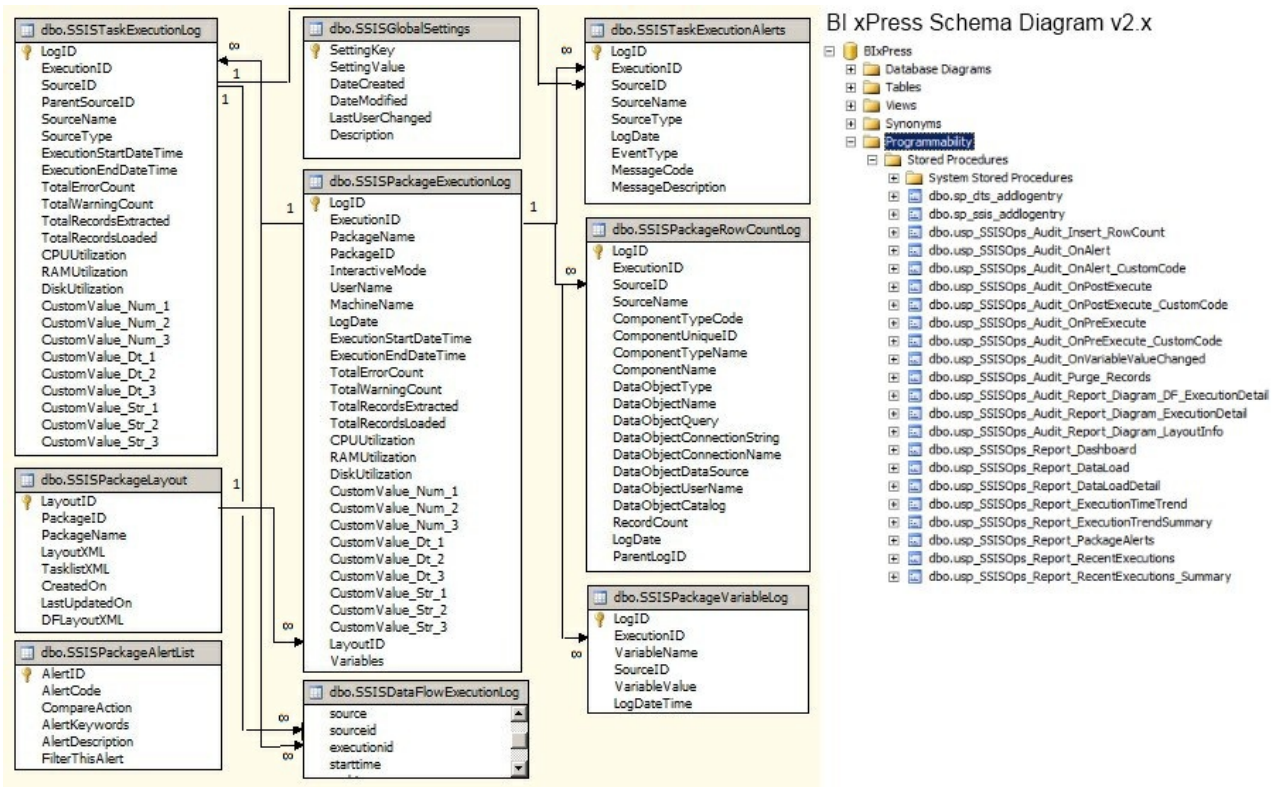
dbo.SSISTaskExecutionLog
LogID
ExecutionID
SourceID
ParentSourceID
SourceName
SourceType
ExecutionStartDateTime
ExecutionEndDateTime
TotalErrorCount
TotalWarningCount
TotalRecordsExtracted
TotalRecordsLoaded
CPUUtilization
RAMUtilization
DiskUtilization
CustomValue_Num_1
CustomValue_Num_2
CustomValue_Num_3
CustomValue_Dt_1
CustomValue_Dt_2
CustomValue_Dt_3
CustomValue_Str_1
CustomValue_Str_2
CustomValue_Str_3

dbo.SSISPackageLayout
LayoutID
PackageID
PackageName
LayoutXML
TasklistXML
CreatedOn
LastUpdatedOn
DFLayoutXML

dbo.SSISPackageAlertList
AlertID
AlertCode
CompareAction
AlertKeywords
AlertDescription
FilterThisAlert

dbo.SSISGlobalSettings
SettingKey
SettingValue
DateCreated
DateModified
LastUserChanged
Description

dbo.SSISPackageExecutionLog
LogID
ExecutionID
PackageName
PackageID
InteractiveMode
UserName
MachineName
LogDate
ExecutionStartDateTime
ExecutionEndDateTime
TotalErrorCount
TotalWarningCount
TotalRecordsExtracted
TotalRecordsLoaded
CPUUtilization
RAMUtilization
DiskUtilization
CustomValue_Num_1
CustomValue_Num_2
CustomValue_Num_3
CustomValue_Dt_1
CustomValue_Dt_2
CustomValue_Dt_3
CustomValue_Str_1
CustomValue_Str_2
CustomValue_Str_3
LayoutID
Variables

dbo.SSISDataFlowExecutionLog
source
sourceid
executionid
starttime

dbo.SSISTaskExecutionAlerts
LogID
ExecutionID
SourceID
SourceName
SourceType
LogDate
EventType
MessageCode
MessageDescription

dbo.SSISPackageRowCountLog
LogID
ExecutionID
SourceID
SourceName
ComponentTypeCode
ComponentUniqueID
ComponentTypeName
ComponentName
DataObjectType
DataObjectName
DataObjectQuery
DataObjectConnectionString
DataObjectConnectionName
DataObjectDataSource
DataObjectUserName
DataObjectCatalog
RecordCount
LogDate
ParentLogID

dbo.SSISPackageVariableLog
LogID
ExecutionID
VariableName
SourceID
VariableValue
LogDateTime

∞ 1 1 1 1 1 ∞ ∞ ∞ ∞ ∞ ∞ ∞

BI xPress Schema Diagram v2.x
BIxPress
Database Diagrams
Tables
Views
Synonyms
Programmability
Stored Procedures
System Stored Procedures
dbo.sp_dts_addlogentry
dbo.sp_ssis_addlogentry
dbo.usp_SSISOps_Audit_Insert_RowCount
dbo.usp_SSISOps_Audit_OnAlert
dbo.usp_SSISOps_Audit_OnAlert_CustomCode
dbo.usp_SSISOps_Audit_OnPostExecute
dbo.usp_SSISOps_Audit_OnPostExecute_CustomCode
dbo.usp_SSISOps_Audit_OnPreExecute
dbo.usp_SSISOps_Audit_OnPreExecute_CustomCode
dbo.usp_SSISOps_Audit_OnVariableValueChanged
dbo.usp_SSISOps_Audit_Purge_Records
dbo.usp_SSISOps_Audit_Report_Diagram_DF_ExecutionDetail
dbo.usp_SSISOps_Audit_Report_Diagram_ExecutionDetail
dbo.usp_SSISOps_Audit_Report_Diagram_LayoutInfo
dbo.usp_SSISOps_Report_Dashboard
dbo.usp_SSISOps_Report_DataLoad
dbo.usp_SSISOps_Report_DataLoadDetail
dbo.usp_SSISOps_Report_ExecutionTimeTrend
dbo.usp_SSISOps_Report_ExecutionTrendSummary
dbo.usp_SSISOps_Report_PackageAlerts
dbo.usp_SSISOps_Report_RecentExecutions
dbo.usp_SSISOps_Report_RecentExecutions_Summary